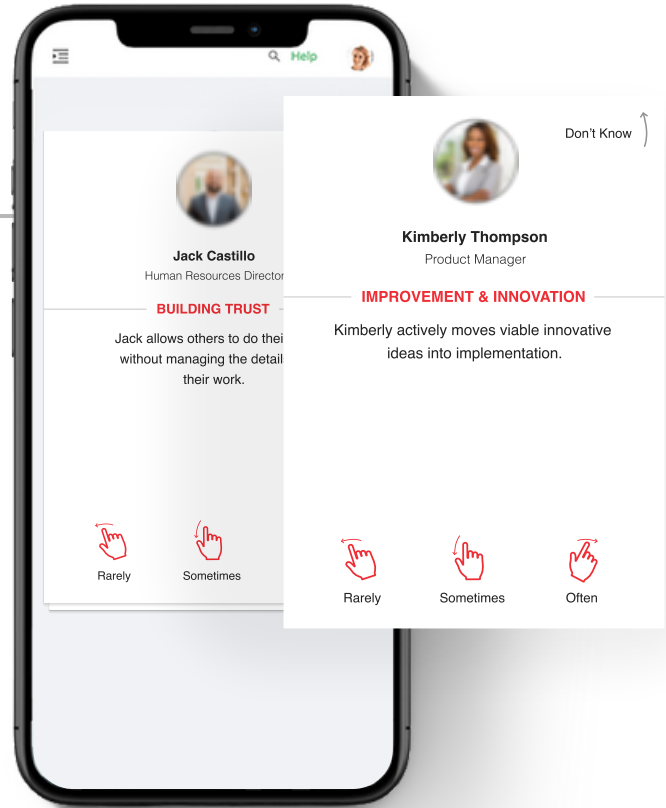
Help

Jack Castillo
Human Resources Director

BUILDING TRUST

Jack allows others to do thei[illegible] without managing the detail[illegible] their work.

Rarely
Sometimes

Don't Know

Kimberly Thompson
Product Manager

IMPROVEMENT & INNOVATION

Kimberly actively moves viable innovative ideas into implementation.

Rarely
Sometimes
Often